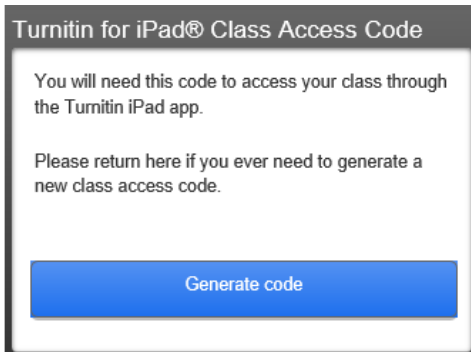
Turnitin for iPad® Class Access Code

You will need this code to access your class through the Turnitin iPad app.

Please return here if you ever need to generate a new class access code.

Generate code